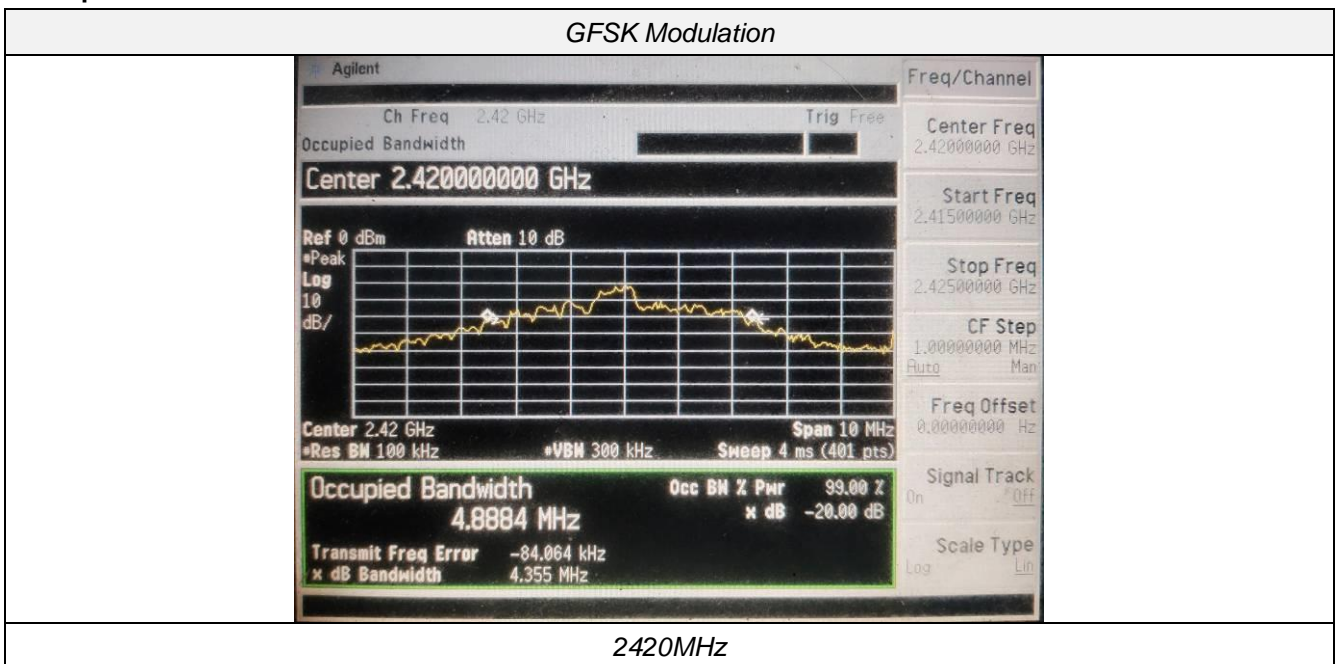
GFSK Modulation

Agilent

Ch Freq 2.42 GHz Trig Free
Occupied Bandwidth

Center 2.420000000 GHz

Ref 0 dBm Atten 10 dB
#Peak
Log
10
dB/

Center 2.42 GHz Span 10 MHz
#Res BW 100 kHz #VBW 300 kHz Sweep 4 ms (401 pts)

Occupied Bandwidth
4.8884 MHz
Occ BW % Pwr 99.00 %
x dB -20.00 dB

Transmit Freq Error -84.064 kHz
x dB Bandwidth 4.355 MHz

Freq/Channel

Center Freq
2.42000000 GHz

Start Freq
2.41500000 GHz

Stop Freq
2.42500000 GHz

CF Step
1.00000000 MHz
Auto Man

Freq Offset
0.00000000 Hz

Signal Track
On Off

Scale Type
Log Lin

2420MHz